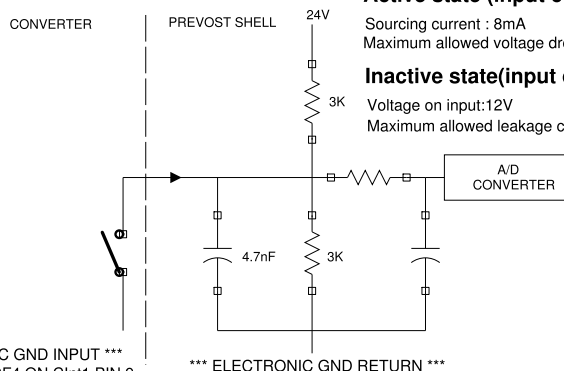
CONVERTER

PREVOST SHELL

24V

Active state (input c

Sourcing current : 8mA
Maximum allowed voltage dro

Inactive state(input c

Voltage on input:12V
Maximum allowed leakage c

3K

A/D CONVERTER

4.7nF

3K

C GND INPUT ***
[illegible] ON Slot1 PIN 2

*** ELECTRONIC GND RETURN ***